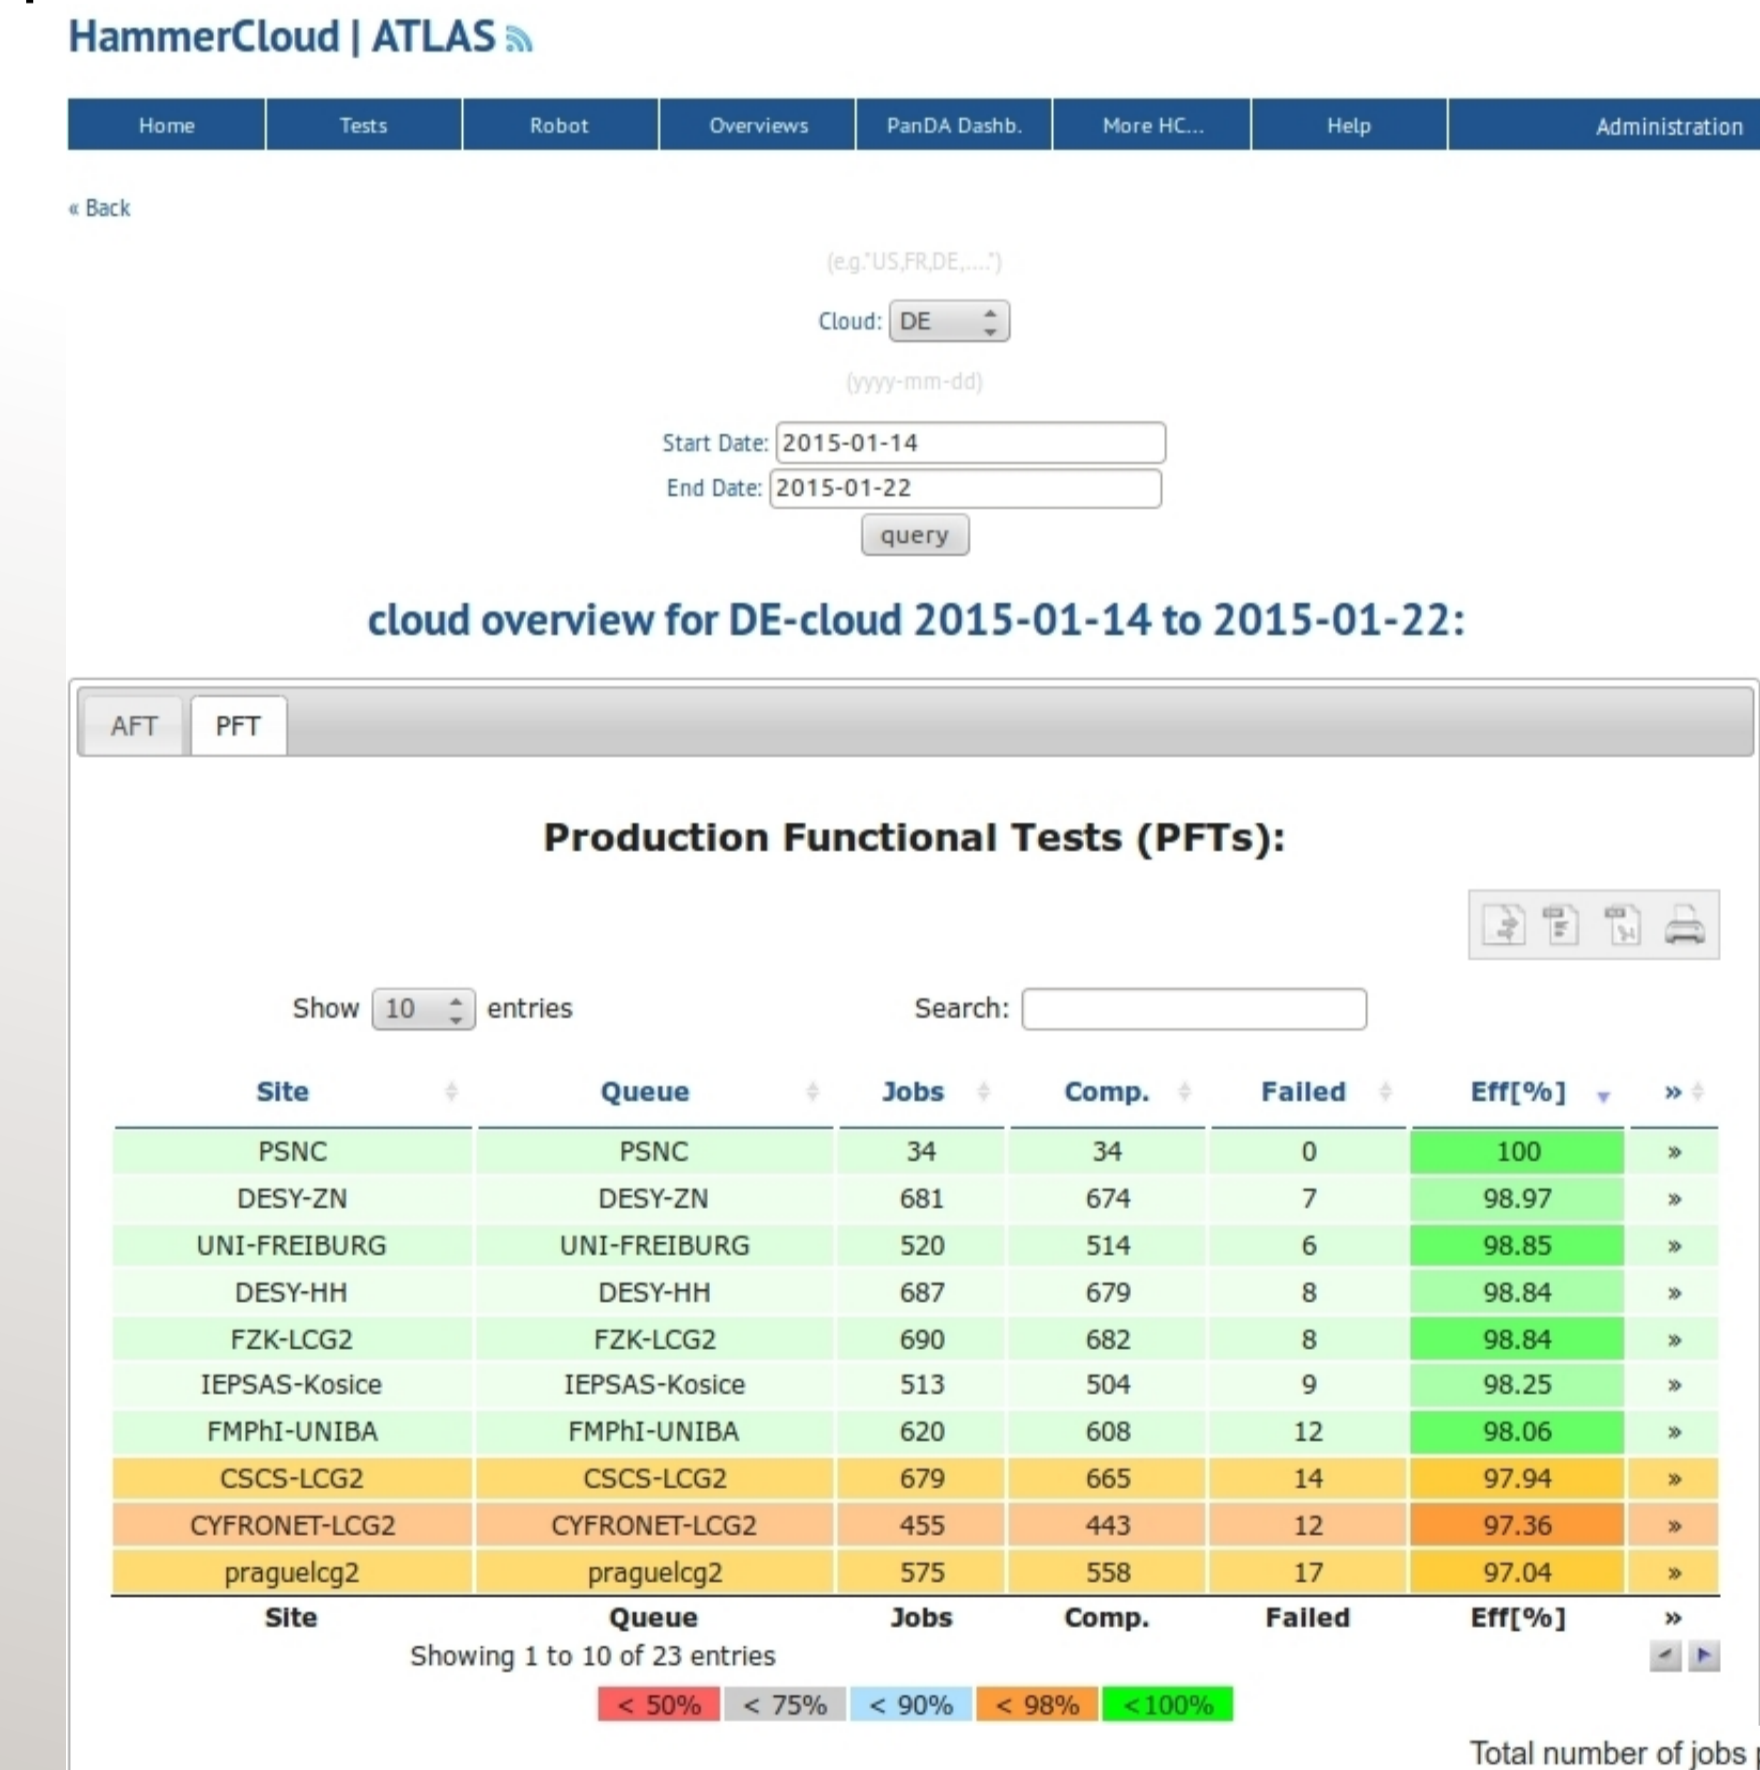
HammerCloud | ATLAS

Home | Tests | Robot | Overviews | PanDA Dashb. | More HC... | Help | Administration

« Back

(e.g."US,FR,DE,....")

Cloud: DE

(yyyy-mm-dd)

Start Date: 2015-01-14

End Date: 2015-01-22

query

cloud overview for DE-cloud 2015-01-14 to 2015-01-22:

AFT PFT

Production Functional Tests (PFTs):

Show 10 entries

Search:

| Site | Queue | Jobs | Comp. | Failed | Eff[%] | » |
|---|---|---|---|---|---|---|
| PSNC | PSNC | 34 | 34 | 0 | 100 | » |
| DESY-ZN | DESY-ZN | 681 | 674 | 7 | 98.97 | » |
| UNI-FREIBURG | UNI-FREIBURG | 520 | 514 | 6 | 98.85 | » |
| DESY-HH | DESY-HH | 687 | 679 | 8 | 98.84 | » |
| FZK-LCG2 | FZK-LCG2 | 690 | 682 | 8 | 98.84 | » |
| IEPSAS-Kosice | IEPSAS-Kosice | 513 | 504 | 9 | 98.25 | » |
| FMPhI-UNIBA | FMPhI-UNIBA | 620 | 608 | 12 | 98.06 | » |
| CSCS-LCG2 | CSCS-LCG2 | 679 | 665 | 14 | 97.94 | » |
| CYFRONET-LCG2 | CYFRONET-LCG2 | 455 | 443 | 12 | 97.36 | » |
| praguelcg2 | praguelcg2 | 575 | 558 | 17 | 97.04 | » |
| Site | Queue | Jobs | Comp. | Failed | Eff[%] | » |

Showing 1 to 10 of 23 entries

< 50% < 75% < 90% < 98% <100%

Total number of jobs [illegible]